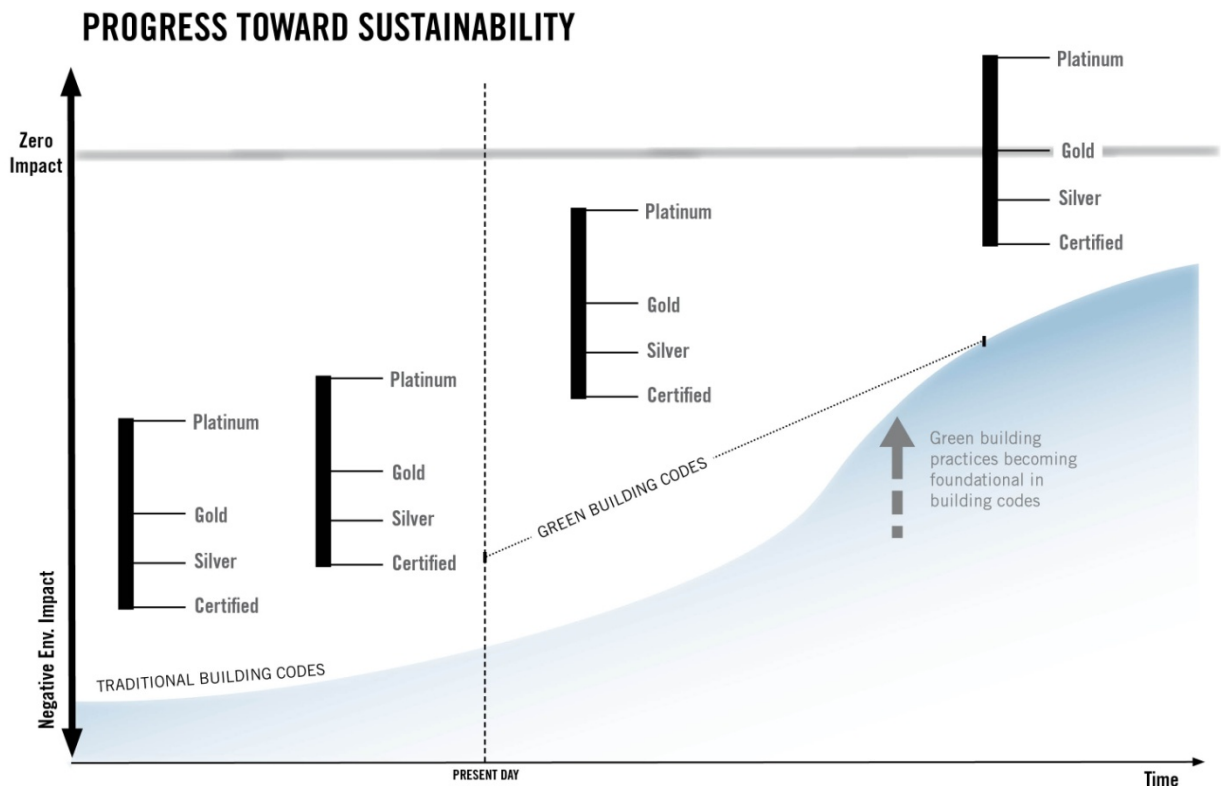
PROGRESS TOWARD SUSTAINABILITY

Zero Impact

Platinum

Gold

Silver

Certified

Platinum

Gold

Silver

Certified

Platinum

Gold

Silver

Certified

Platinum

Gold

Silver

Certified

GREEN BUILDING CODES

Green building practices becoming foundational in building codes

TRADITIONAL BUILDING CODES

Negative Env. Impact

PRESENT DAY

Time